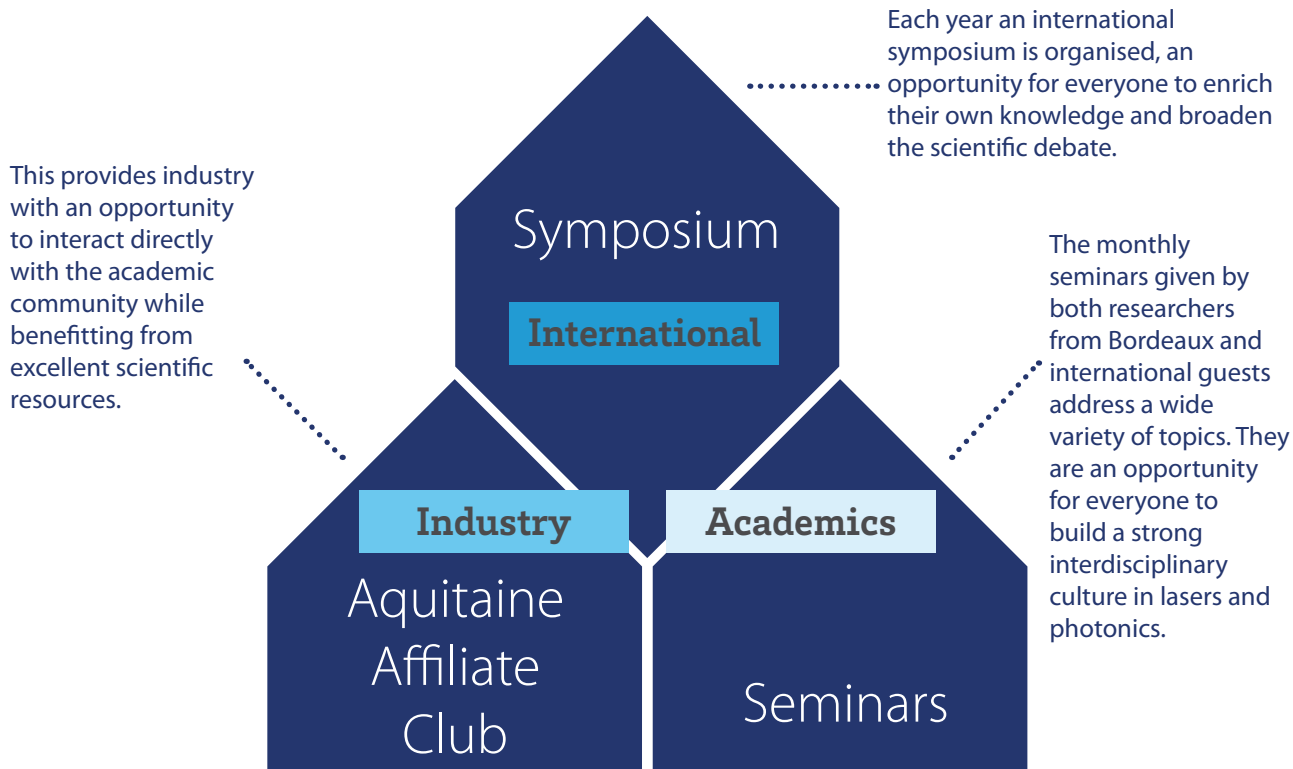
Each year an international symposium is organised, an opportunity for everyone to enrich their own knowledge and broaden the scientific debate.

This provides industry with an opportunity to interact directly with the academic community while benefitting from excellent scientific resources.

Symposium

International

The monthly seminars given by both researchers from Bordeaux and international guests address a wide variety of topics. They are an opportunity for everyone to build a strong interdisciplinary culture in lasers and photonics.

Industry

Academics

Aquitaine Affiliate Club

Seminars